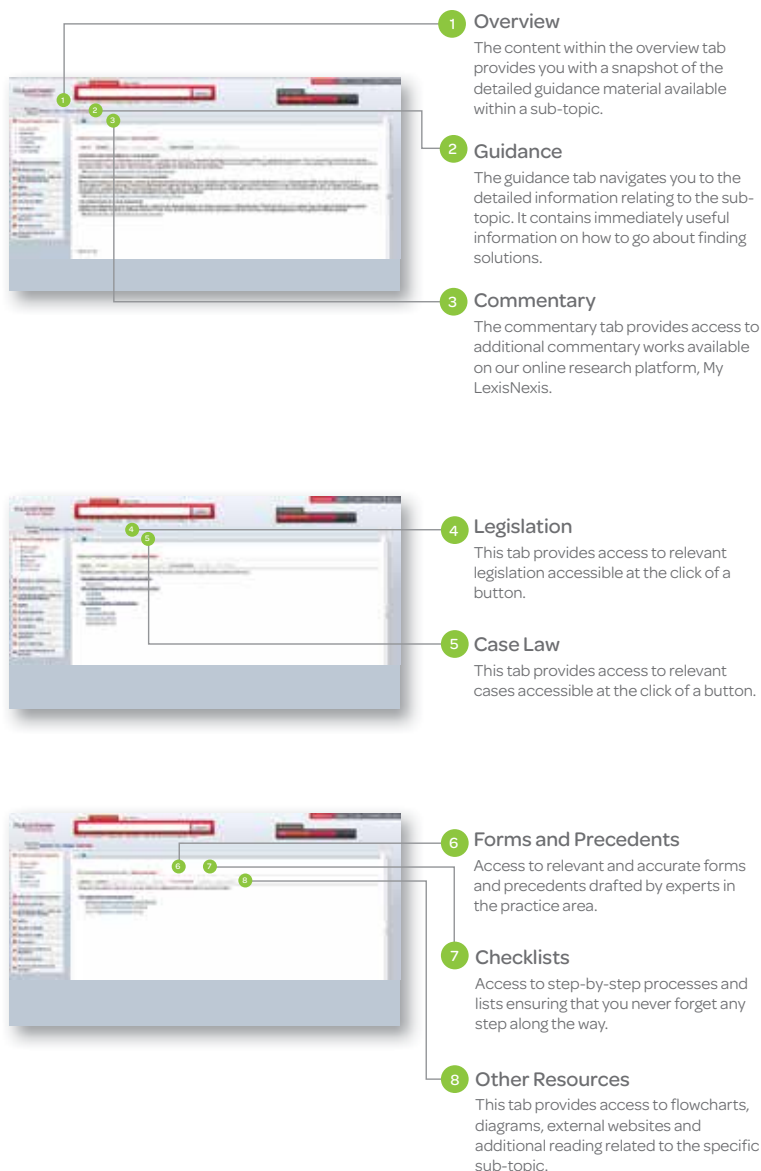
1 Overview

The content within the overview tab provides you with a snapshot of the detailed guidance material available within a sub-topic.

2 Guidance

The guidance tab navigates you to the detailed information relating to the sub-topic. It contains immediately useful information on how to go about finding solutions.

3 Commentary

The commentary tab provides access to additional commentary works available on our online research platform, My LexisNexis.

4 Legislation

This tab provides access to relevant legislation accessible at the click of a button.

5 Case Law

This tab provides access to relevant cases accessible at the click of a button.

6 Forms and Precedents

Access to relevant and accurate forms and precedents drafted by experts in the practice area.

7 Checklists

Access to step-by-step processes and lists ensuring that you never forget any step along the way.

8 Other Resources

This tab provides access to flowcharts, diagrams, external websites and additional reading related to the specific sub-topic.